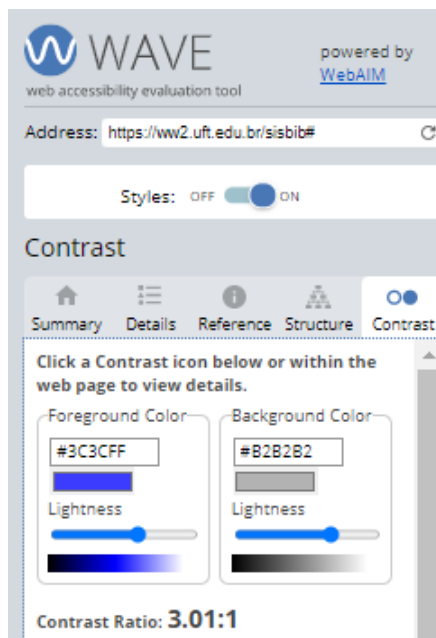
WAVE
web accessibility evaluation tool

powered by WebAIM

Address: https://ww2.uft.edu.br/sisbib#

Styles: OFF ON

Contrast

Summary Details Reference Structure Contrast

Click a Contrast icon below or within the web page to view details.

Foreground Color
#3C3CFF
Lightness

Background Color
#B2B2B2
Lightness

Contrast Ratio: 3.01:1